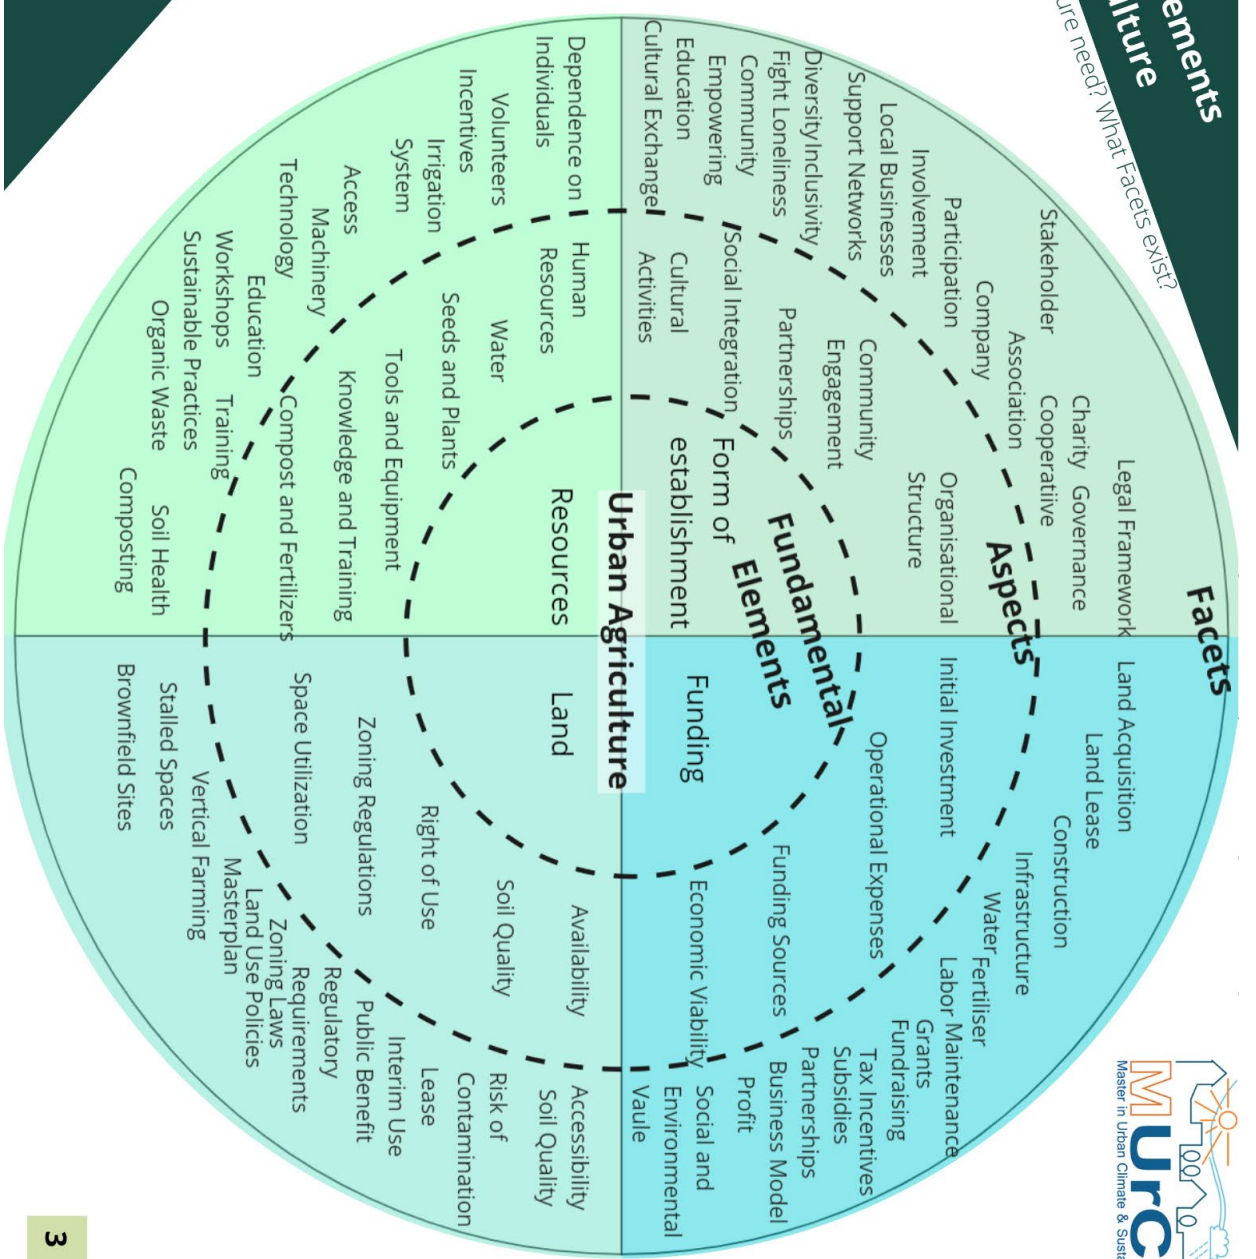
ements
lture
ure need? What Facets exist?

Facets
Aspects
Fundamental Elements
Urban Agriculture

Form of establishment
Legal Framework
Charity Governance
Cooperative
Association
Company
Participation
Involvement
Local Businesses
Support Networks
Diversity Inclusivity
Fight Loneliness
Community
Empowering
Education
Cultural Exchange
Stakeholder
Organisational Structure
Community Engagement
Partnerships
Social Integration
Cultural Activities

Resources
Dependence on Individuals
Volunteers
Incentives
Irrigation System
Access
Machinery
Technology
Education
Workshops
Sustainable Practices
Organic Waste
Composting
Human Resources
Water
Seeds and Plants
Tools and Equipment
Knowledge and Training
Compost and Fertilizers
Training
Soil Health

Funding
Land Acquisition
Land Lease
Construction
Infrastructure
Water
Fertiliser
Labor Maintenance
Grants
Fundraising
Tax Incentives
Subsidies
Partnerships
Business Model
Profit
Social and Environmental Vaule
Initial Investment
Operational Expenses
Funding Sources
Economic Viability

Land
Availability
Soil Quality
Right of Use
Zoning Regulations
Space Utilization
Accessibility
Soil Quality
Risk of Contamination
Lease
Interim Use
Public Benefit
Regulatory Requirements
Zoning Laws
Land Use Policies
Masterplan
Vertical Farming
Stalled Spaces
Brownfield Sites

MUrC
Master in Urban Climate & Susta

3